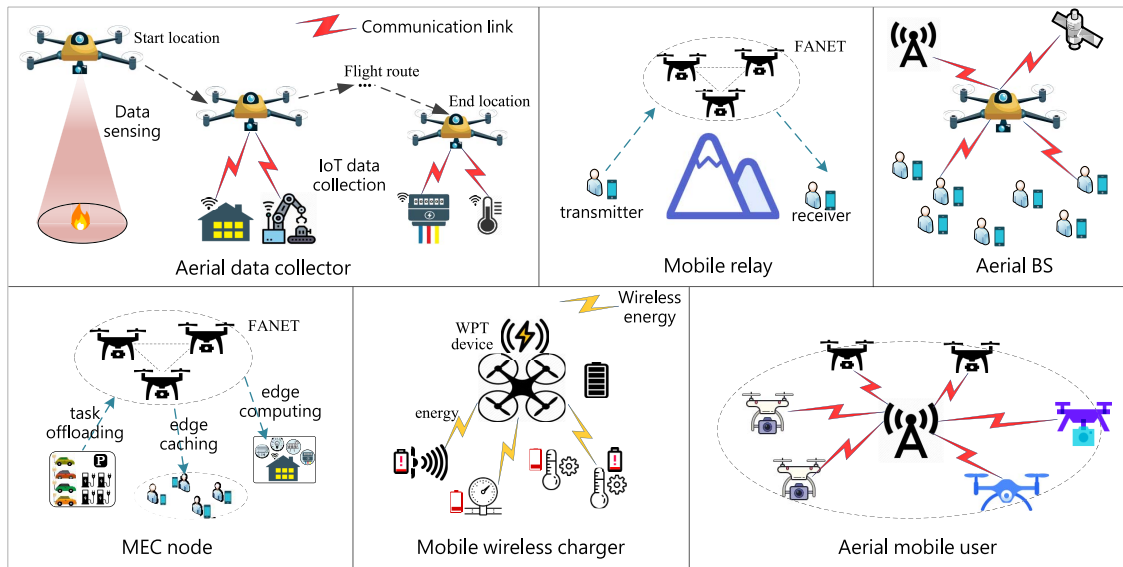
Communication link

Start location

Data sensing

Flight route

End location

IoT data collection

Aerial data collector

FANET

transmitter

receiver

Mobile relay

Aerial BS

FANET

task offloading

edge caching

edge computing

P

MEC node

Wireless energy

WPT device

energy

Mobile wireless charger

Aerial mobile user